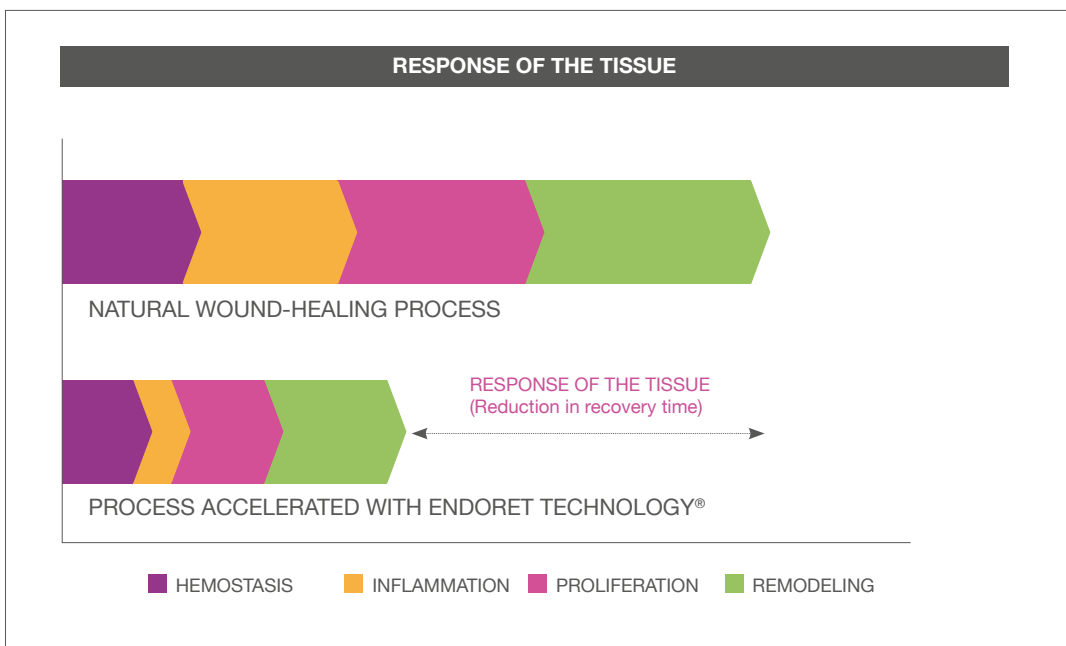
RESPONSE OF THE TISSUE

NATURAL WOUND-HEALING PROCESS

RESPONSE OF THE TISSUE
(Reduction in recovery time)

PROCESS ACCELERATED WITH ENDORET TECHNOLOGY®

HEMOSTASIS INFLAMMATION PROLIFERATION REMODELING